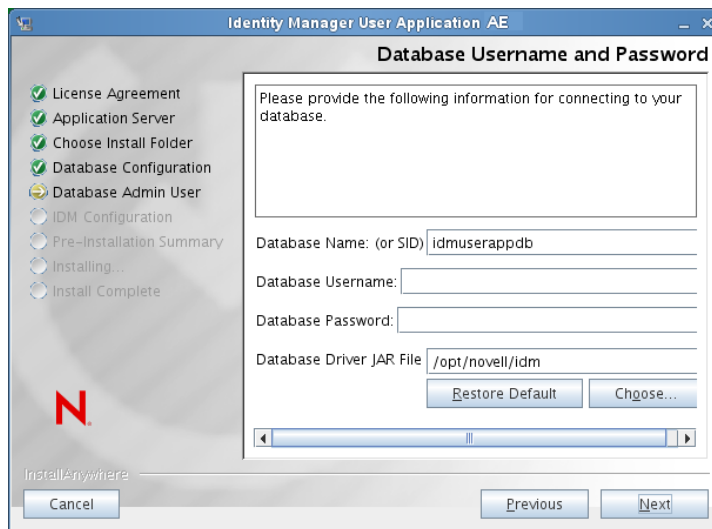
Identity Manager User Application AE

Database Username and Password

License Agreement
Application Server
Choose Install Folder
Database Configuration
Database Admin User
IDM Configuration
Pre-Installation Summary
Installing...
Install Complete

Please provide the following information for connecting to your database.

Database Name: (or SID) idmuserappdb

Database Username:

Database Password:

Database Driver JAR File /opt/novell/idm

Restore Default Choose...

N

InstallAnywhere

Cancel

Previous Next